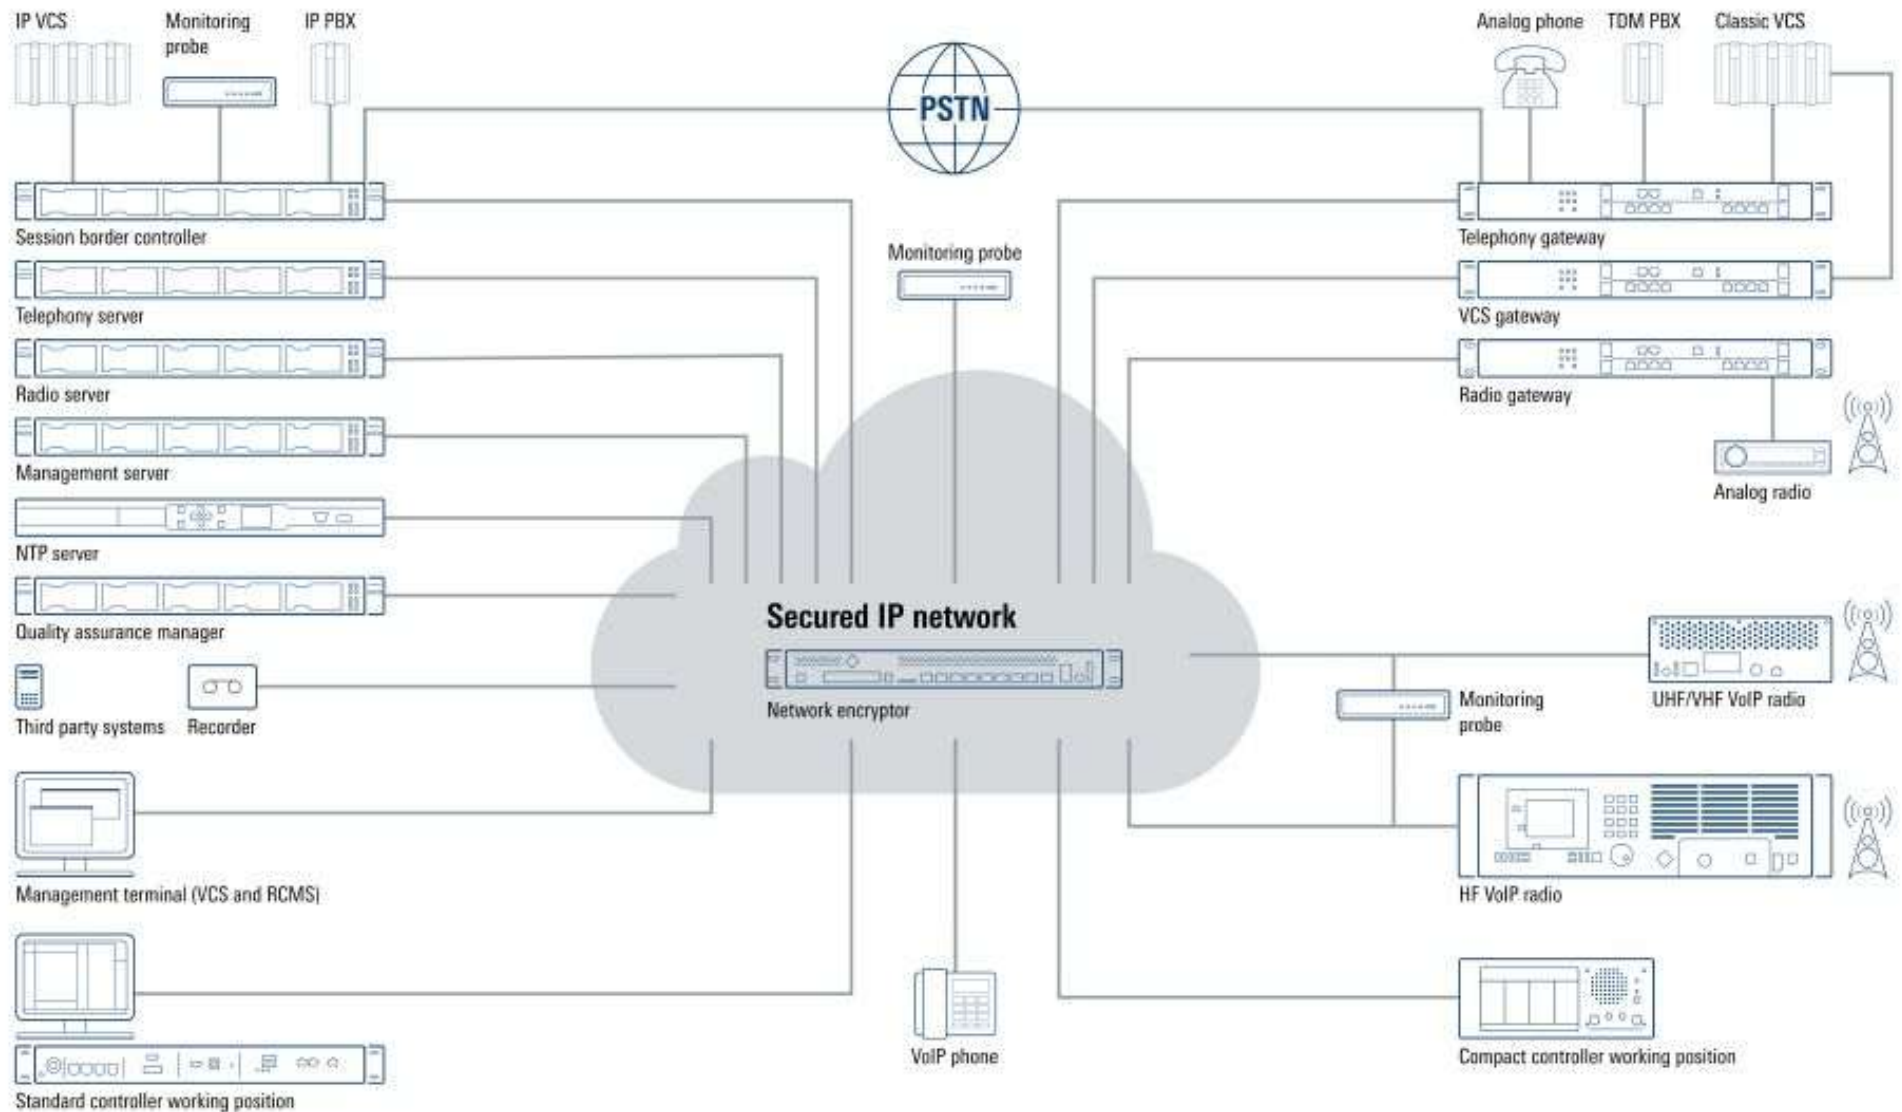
IP VCS

Monitoring probe

IP PBX

PSTN

Analog phone

TDM PBX

Classic VCS

Session border controller

Telephony server

Radio server

Management server

NTP server

Quality assurance manager

Third party systems

Recorder

Monitoring probe

Telephony gateway

VCS gateway

Radio gateway

Analog radio

Secured IP network

Network encryptor

UHF/VHF VoIP radio

Monitoring probe

HF VoIP radio

Management terminal (VCS and RCMS)

Standard controller working position

VoIP phone

Compact controller working position